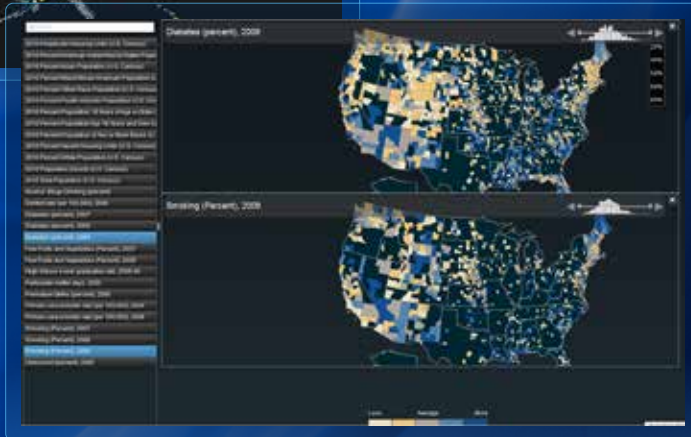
Diabetes (percent), 2009

Smoking (Percent), 2009

2010 Percent Hispanic Population U.S. Census
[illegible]
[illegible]
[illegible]
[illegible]
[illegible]
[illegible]
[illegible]
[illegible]
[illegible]
2010 Percent White Population U.S. Census
2010 Population Density U.S. Census
2010 Total Population U.S. Census
Alcohol Binge Drinking (percent)
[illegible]
Diabetes (percent), 2007
Diabetes (percent), 2008
Diabetes (percent), 2009
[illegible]
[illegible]
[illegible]
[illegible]
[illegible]
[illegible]
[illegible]
Smoking (Percent), 2007
Smoking (Percent), 2008
Smoking (Percent), 2009
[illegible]

Less
Average
More